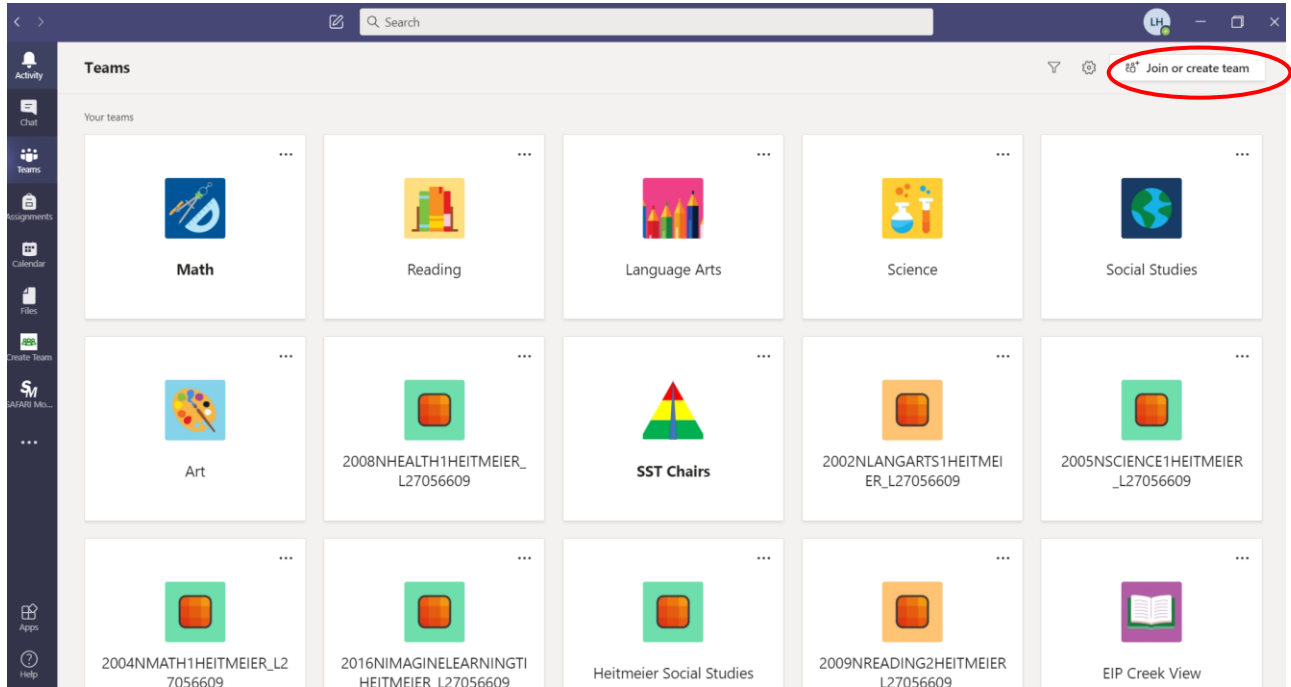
Search

LH

Activity

Chat

Teams

Assignments

Calendar

Files

Create Team

SM
SAFARI Mo...

...

Apps

Help

Teams

Join or create team

Your teams

...

Math

...

Reading

...

Language Arts

...

Science

...

Social Studies

...

Art

...

2008NHEALTH1HEITMEIER_L27056609

...

SST Chairs

...

2002NLANGARTS1HEITMEIER_L27056609

...

2005NSCIENCE1HEITMEIER_L27056609

...

2004NMATH1HEITMEIER_L27056609

...

2016NIMAGINELEARNINGTIHEITMEIER_L27056609

...

Heitmeier Social Studies

...

2009NREADING2HEITMEIER_L27056609

...

EIP Creek View